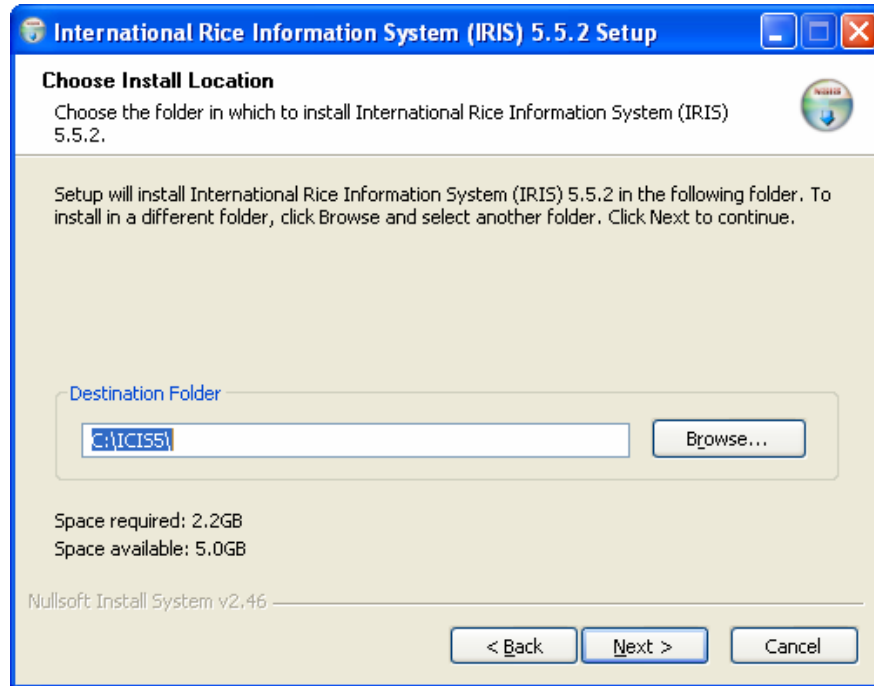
International Rice Information System (IRIS) 5.5.2 Setup

Choose Install Location

Choose the folder in which to install International Rice Information System (IRIS) 5.5.2.

Setup will install International Rice Information System (IRIS) 5.5.2 in the following folder. To install in a different folder, click Browse and select another folder. Click Next to continue.

Destination Folder

C:\ICIS5\

Browse...

Space required: 2.2GB
Space available: 5.0GB

Nullsoft Install System v2.46

< Back

Next >

Cancel